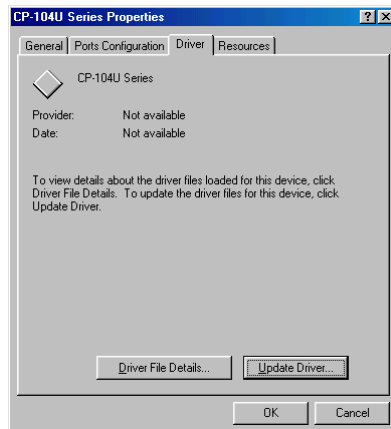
CP-104U Series Properties

?
X

General
Ports Configuration
Driver
Resources

CP-104U Series

| | |
|---|---|
| Provider: | Not available |
| Date: | Not available |

To view details about the driver files loaded for this device, click Driver File Details. To update the driver files for this device, click Update Driver.

Driver File Details...
Update Driver...

OK
Cancel